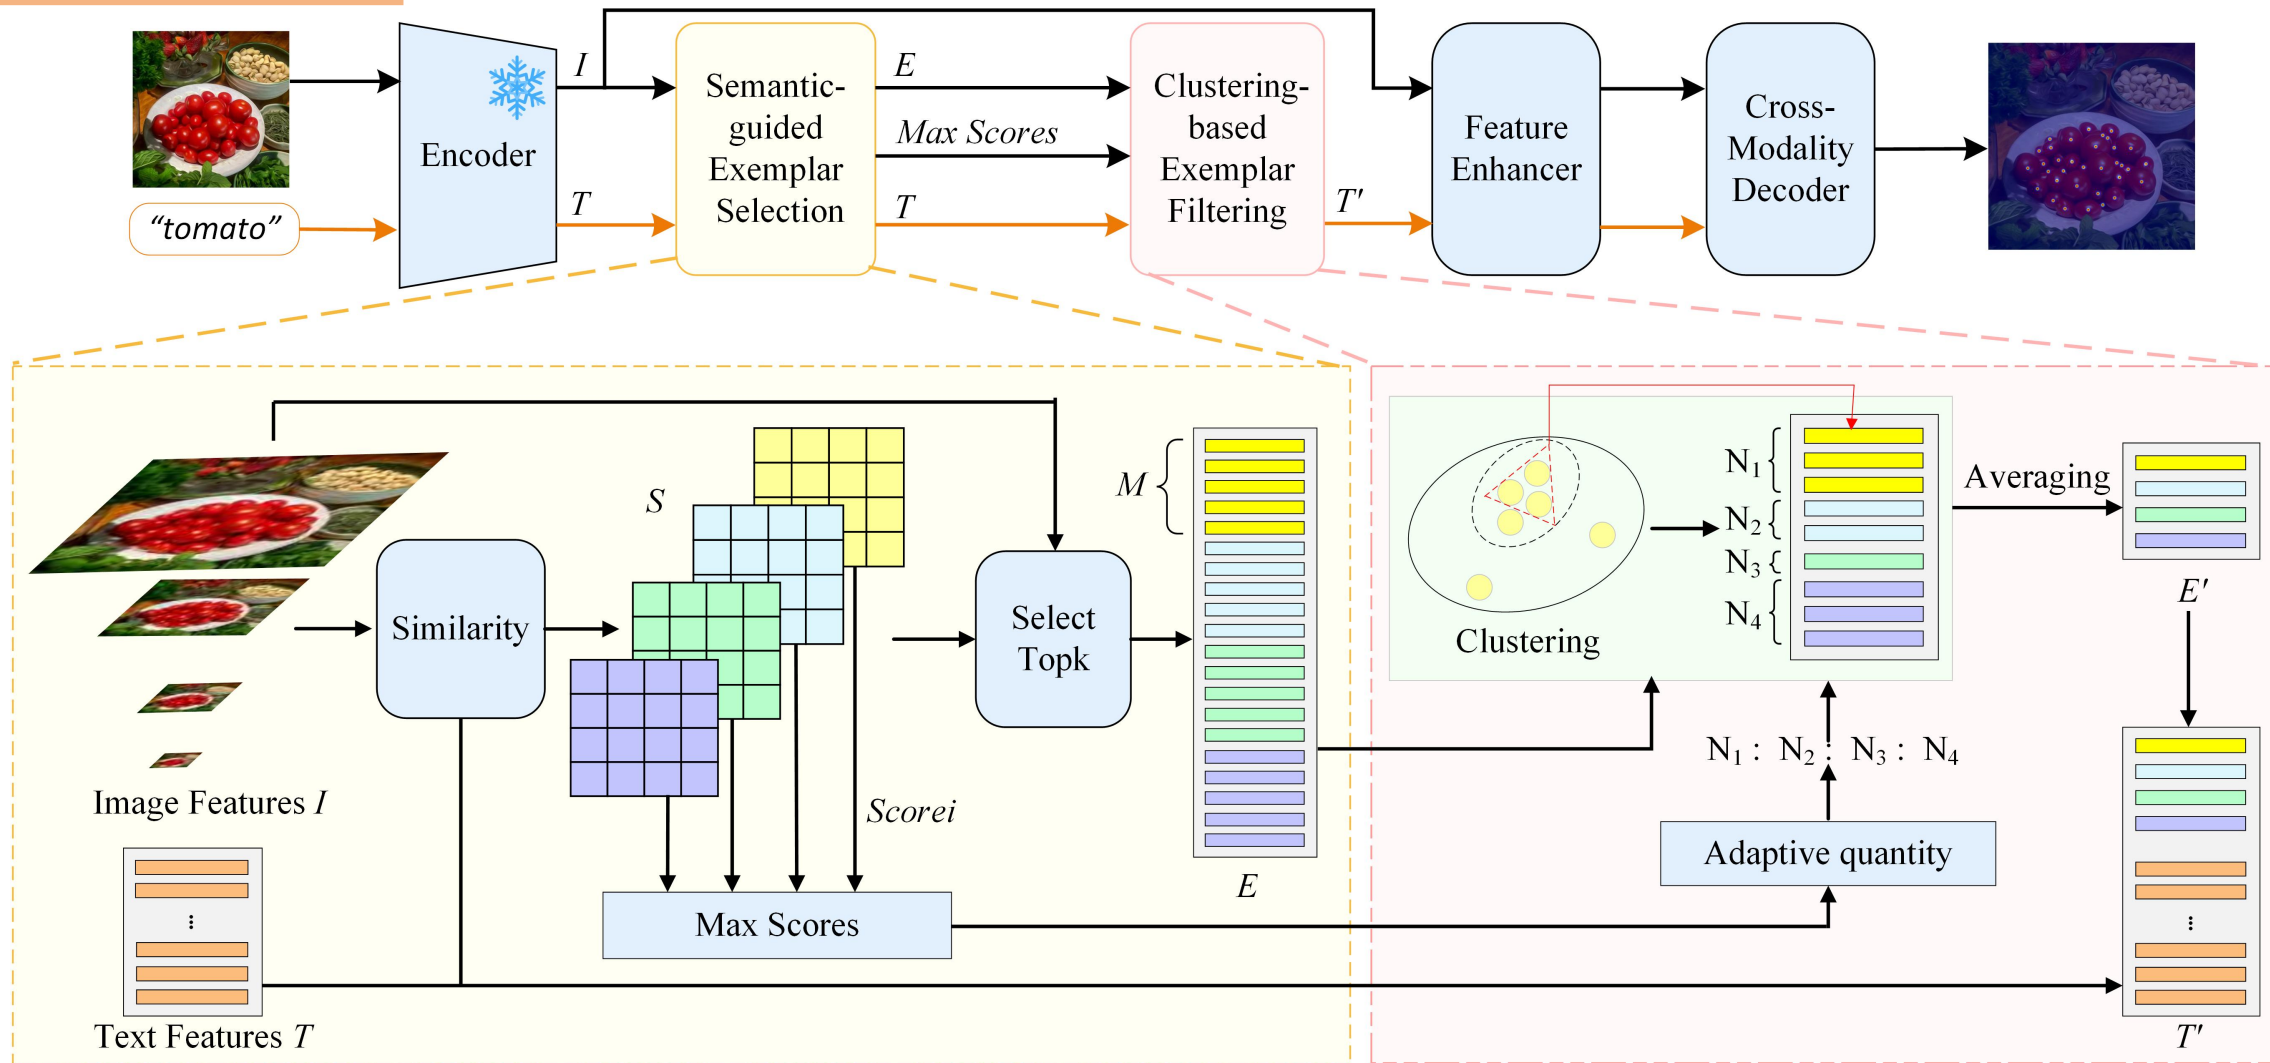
"tomato"

Encoder

$I$

$T$

Semantic-guided Exemplar Selection

$E$

Max Scores

$T$

Clustering-based Exemplar Filtering

$T'$

Feature Enhancer

Cross-Modality Decoder

Image Features $I$

Text Features $T$

Similarity

$S$

Scorei

Max Scores

Select Topk

$M$

$E$

Clustering

$N_1$

$N_2$

$N_3$

$N_4$

Averaging

$E'$

$N_1 : N_2 : N_3 : N_4$

Adaptive quantity

$T'$